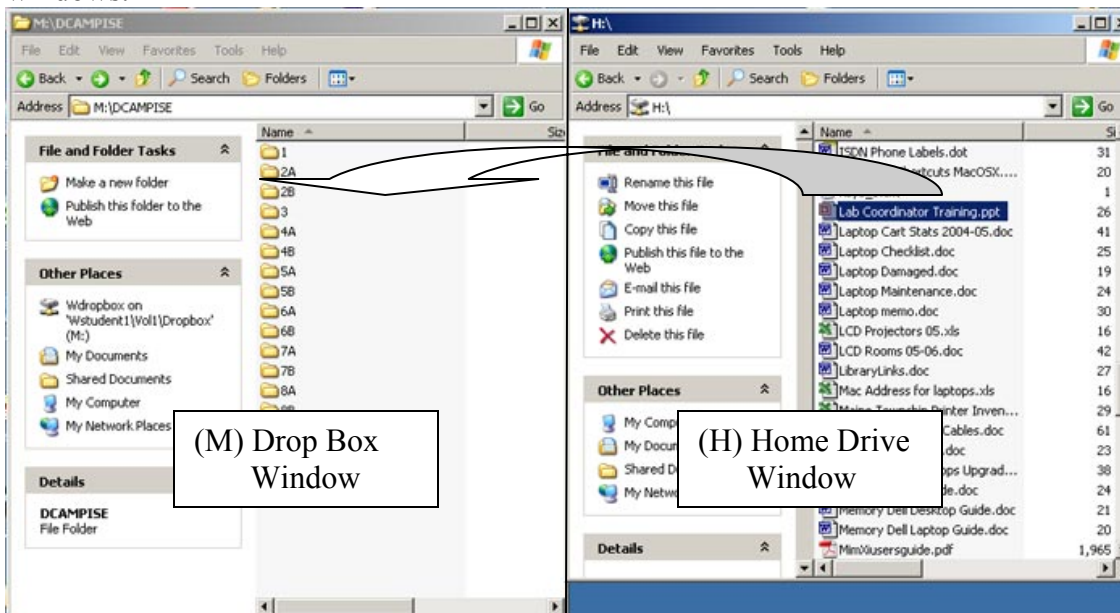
M:\DCAMPISE
File Edit View Favorites Tools Help
Back Search Folders
Address M:\DCAMPISE Go
File and Folder Tasks
Make a new folder
Publish this folder to the Web
Other Places
Wdropbox on 'Wstudent1\Vol1\Dropbox' (M:)
My Documents
Shared Documents
My Computer
My Network Places
Details
DCAMPISE
File Folder
Name
1
2A
2B
3
4A
4B
5A
5B
6A
6B
7A
7B
8A
(M) Drop Box Window

H:\
File Edit View Favorites Tools Help
Back Search Folders
Address H:\ Go
Rename this file
Move this file
Copy this file
Publish this file to the Web
E-mail this file
Print this file
Delete this file
Other Places
My Comp
My Docum
Shared D
My Netwo
Details
Name
ISDN Phone Labels.dot 31
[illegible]tcuts MacOSX.... 20
1
Lab Coordinator Training.ppt 26
Laptop Cart Stats 2004-05.doc 41
Laptop Checklist.doc 25
Laptop Damaged.doc 19
Laptop Maintenance.doc 24
Laptop memo.doc 30
LCD Projectors 05.xls 16
LCD Rooms 05-06.doc 42
LibraryLinks.doc 27
Mac Address for laptops.xls 16
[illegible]rinter Inven... 29
Cables.doc 61
doc 23
ops Upgrad... 38
de.doc 24
Memory Dell Desktop Guide.doc 21
Memory Dell Laptop Guide.doc 20
MimXiusersguide.pdf 1,965
(H) Home Drive Window